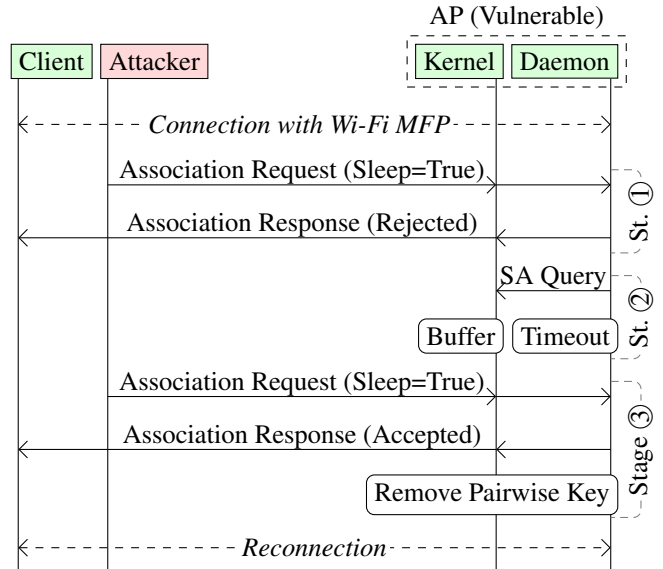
AP (Vulnerable)

Client

Attacker

Kernel

Daemon

Connection with Wi-Fi MFP

Association Request (Sleep=True)

Association Response (Rejected)

St. ①

SA Query

Buffer

Timeout

St. ②

Association Request (Sleep=True)

Association Response (Accepted)

Remove Pairwise Key

Stage ③

Reconnection